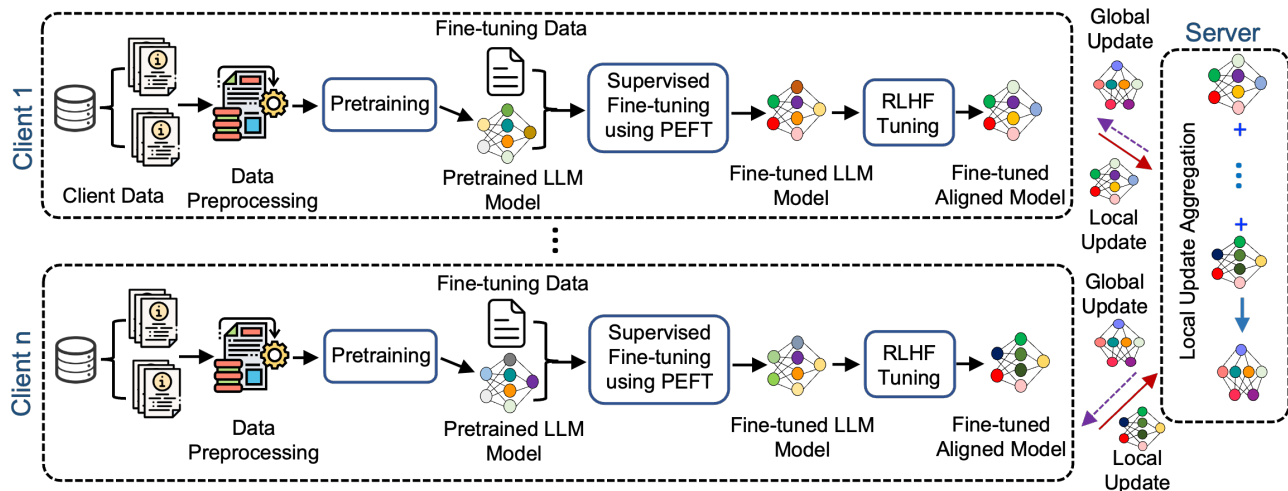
Client 1

Client Data

Data Preprocessing

Pretraining

Fine-tuning Data

Pretrained LLM Model

Supervised Fine-tuning using PEFT

Fine-tuned LLM Model

RLHF Tuning

Fine-tuned Aligned Model

Global Update

Local Update

⋮

Client n

Client Data

Data Preprocessing

Pretraining

Fine-tuning Data

Pretrained LLM Model

Supervised Fine-tuning using PEFT

Fine-tuned LLM Model

RLHF Tuning

Fine-tuned Aligned Model

Global Update

Local Update

Server

Local Update Aggregation

+

⋮

+